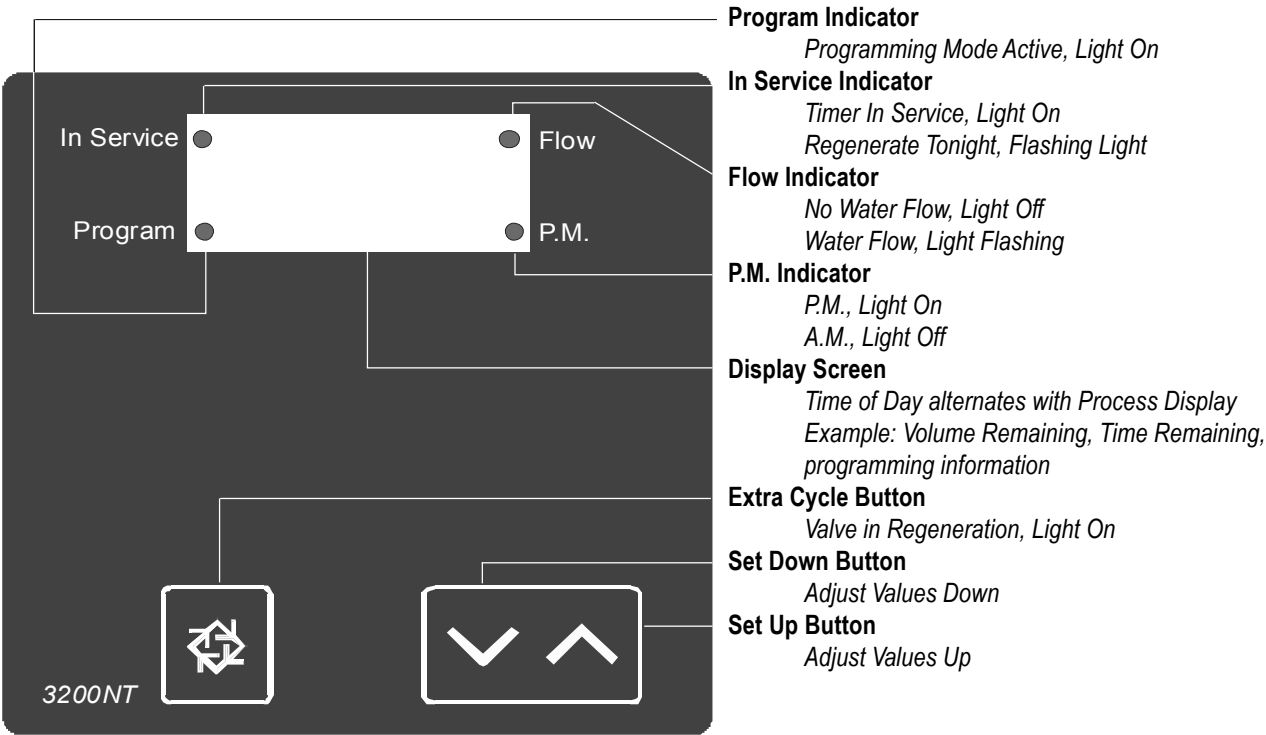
In Service

Flow

Program

P.M.

3200NT

Program Indicator
Programming Mode Active, Light On

In Service Indicator
Timer In Service, Light On
Regenerate Tonight, Flashing Light

Flow Indicator
No Water Flow, Light Off
Water Flow, Light Flashing

P.M. Indicator
P.M., Light On
A.M., Light Off

Display Screen
Time of Day alternates with Process Display
Example: Volume Remaining, Time Remaining, programming information

Extra Cycle Button
Valve in Regeneration, Light On

Set Down Button
Adjust Values Down

Set Up Button
Adjust Values Up